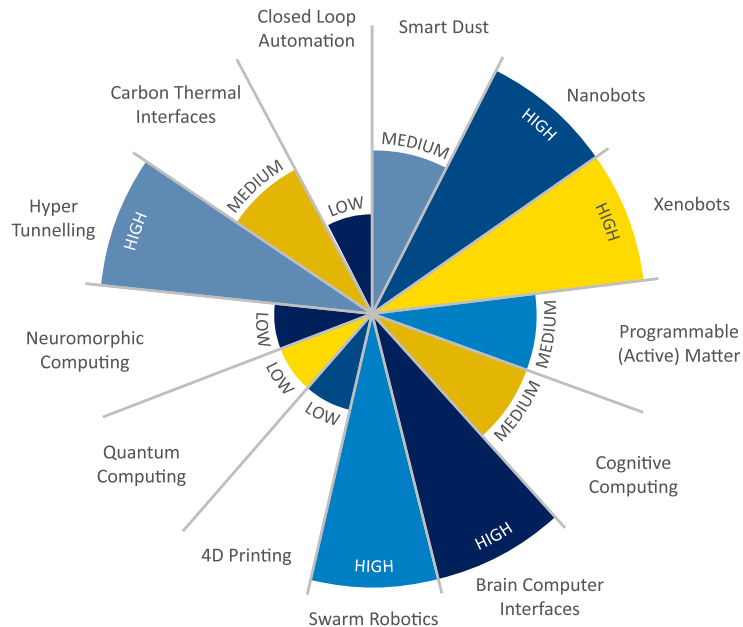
Closed Loop Automation

Smart Dust

MEDIUM

Nanobots

HIGH

Xenobots

HIGH

Programmable (Active) Matter

MEDIUM

Cognitive Computing

MEDIUM

Brain Computer Interfaces

HIGH

Swarm Robotics

HIGH

4D Printing

LOW

Quantum Computing

LOW

Neuromorphic Computing

LOW

Hyper Tunnelling

HIGH

Carbon Thermal Interfaces

MEDIUM

LOW